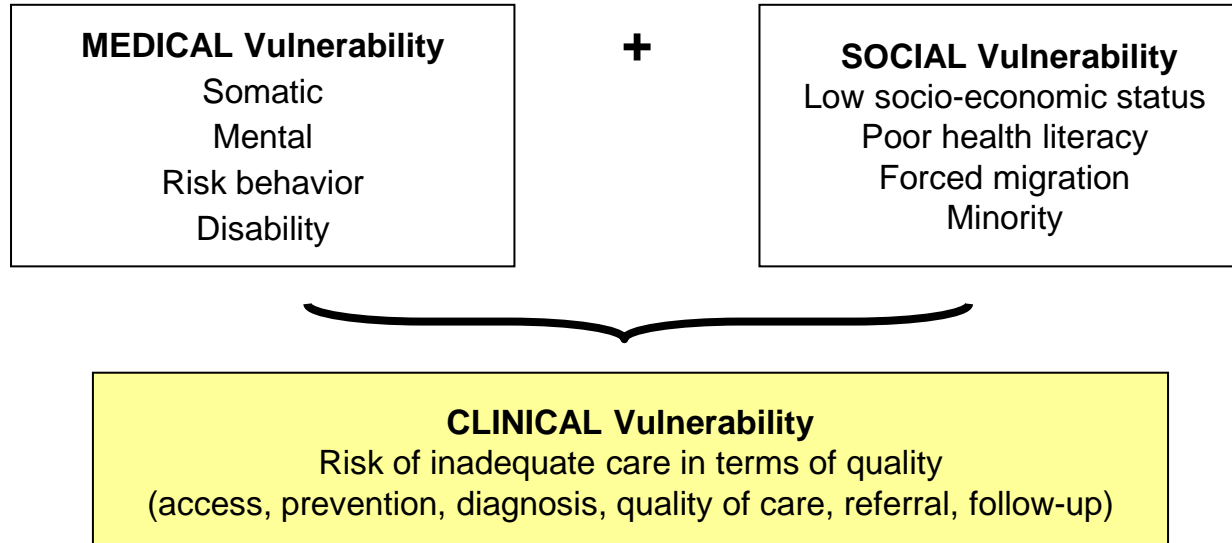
**MEDICAL Vulnerability**
Somatic
Mental
Risk behavior
Disability

+

**SOCIAL Vulnerability**
Low socio-economic status
Poor health literacy
Forced migration
Minority

**CLINICAL Vulnerability**
Risk of inadequate care in terms of quality
(access, prevention, diagnosis, quality of care, referral, follow-up)